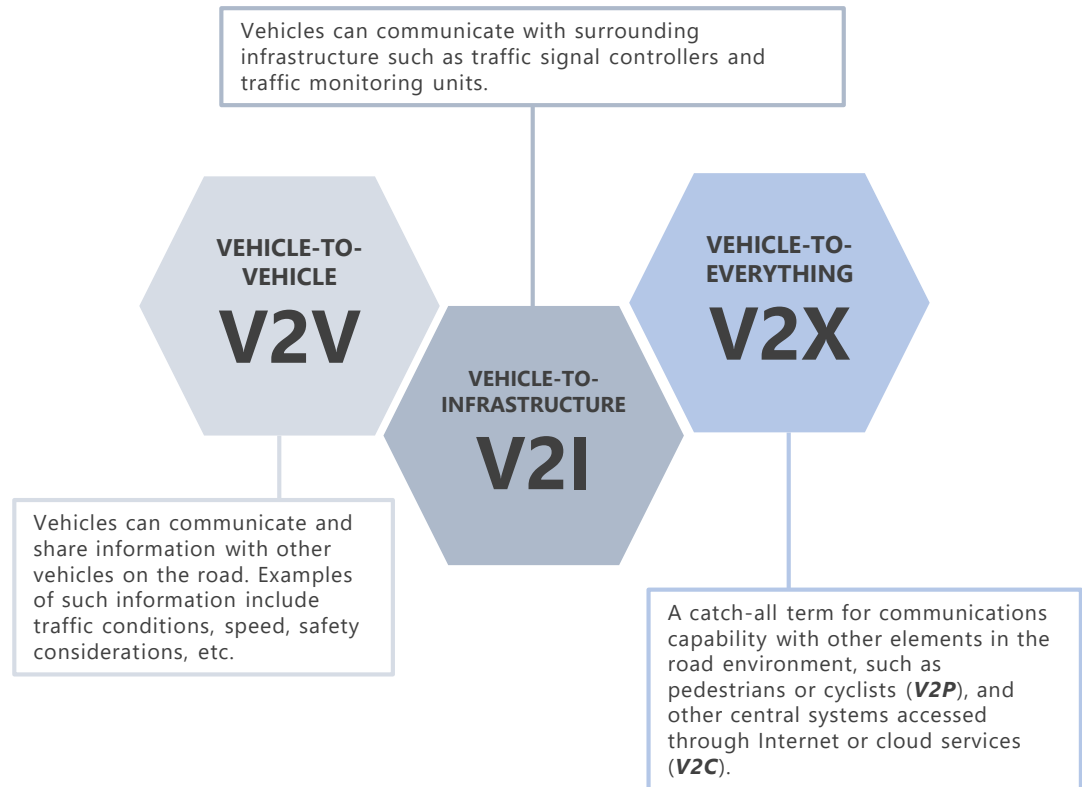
Vehicles can communicate with surrounding infrastructure such as traffic signal controllers and traffic monitoring units.

VEHICLE-TO-VEHICLE
V2V

VEHICLE-TO-INFRASTRUCTURE
V2I

VEHICLE-TO-EVERYTHING
V2X

Vehicles can communicate and share information with other vehicles on the road. Examples of such information include traffic conditions, speed, safety considerations, etc.

A catch-all term for communications capability with other elements in the road environment, such as pedestrians or cyclists (***V2P***), and other central systems accessed through Internet or cloud services (***V2C***).